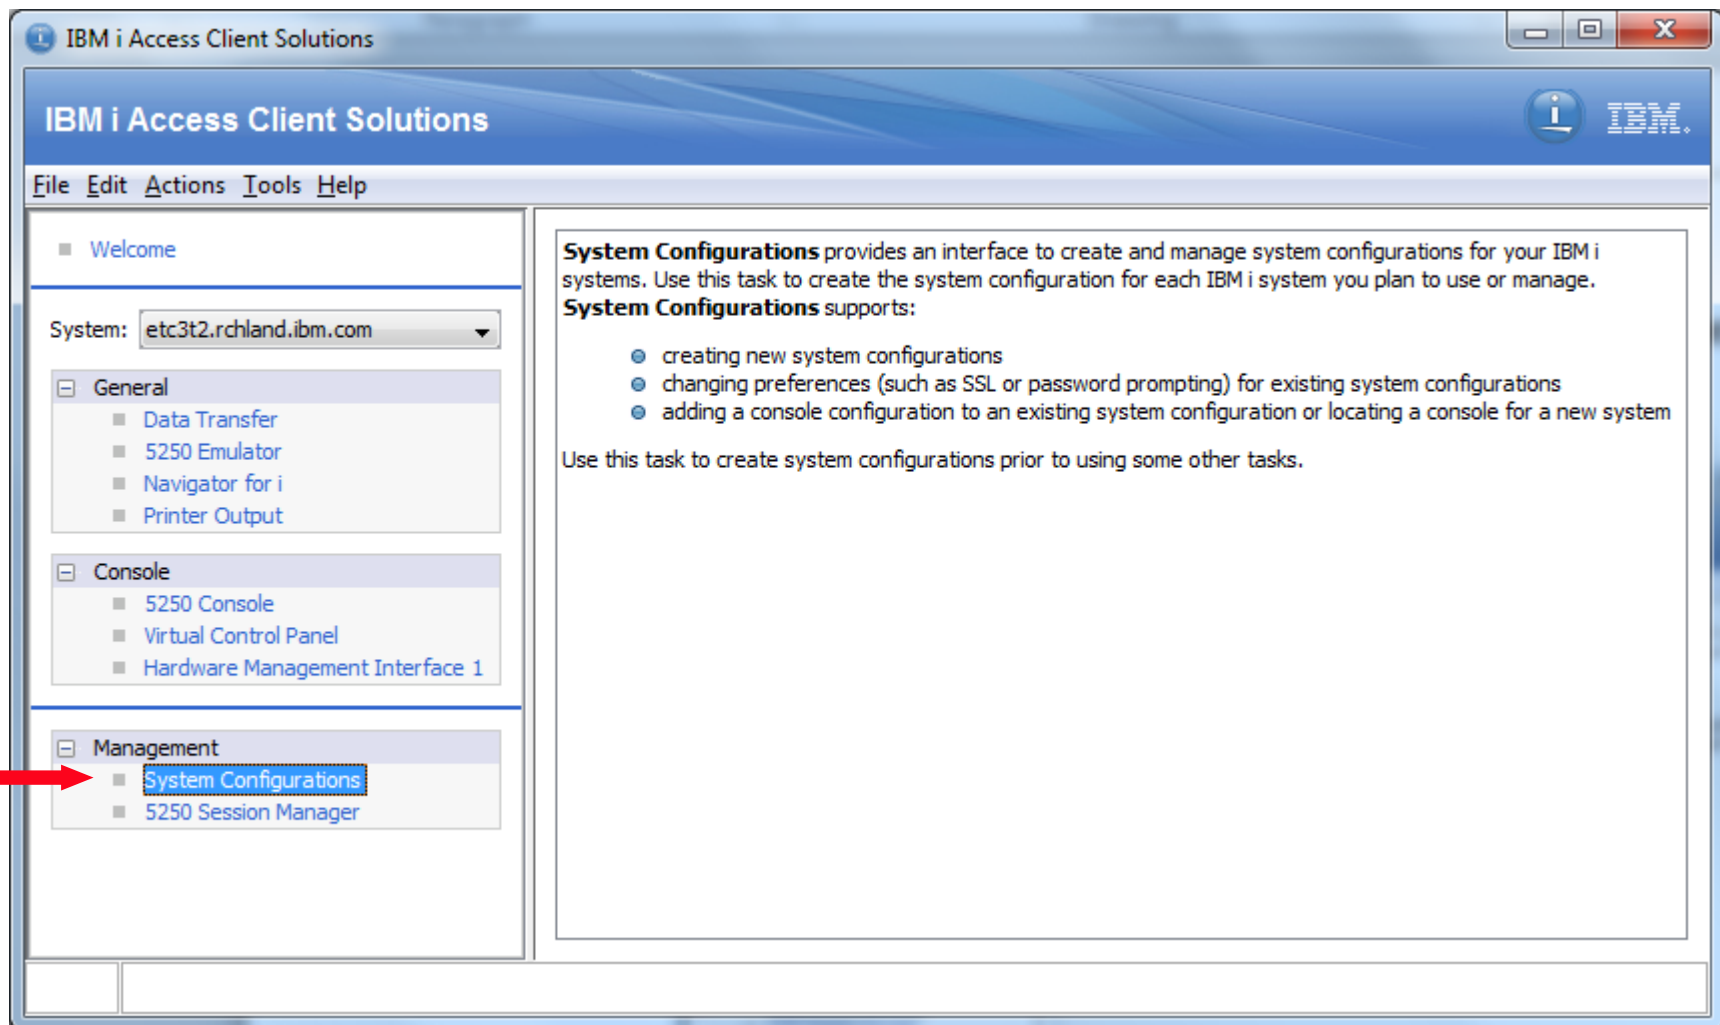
IBM i Access Client Solutions

IBM i Access Client Solutions

IBM.

File Edit Actions Tools Help

Welcome

System: etc3t2.rchland.ibm.com

General
Data Transfer
5250 Emulator
Navigator for i
Printer Output

Console
5250 Console
Virtual Control Panel
Hardware Management Interface 1

Management
System Configurations
5250 Session Manager

**System Configurations** provides an interface to create and manage system configurations for your IBM i systems. Use this task to create the system configuration for each IBM i system you plan to use or manage.
**System Configurations** supports:

- creating new system configurations
- changing preferences (such as SSL or password prompting) for existing system configurations
- adding a console configuration to an existing system configuration or locating a console for a new system

Use this task to create system configurations prior to using some other tasks.